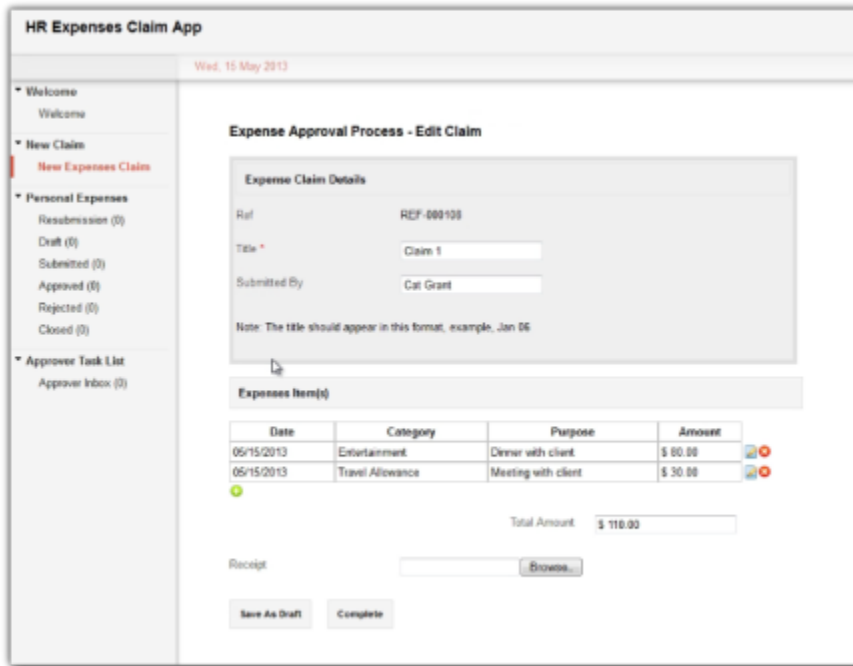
HR Expenses Claim App

Wed, 15 May 2013

▾ Welcome
Welcome

▾ New Claim
New Expenses Claim

▾ Personal Expenses
Resubmission (0)
Draft (0)
Submitted (0)
Approved (0)
Rejected (0)
Closed (0)

▾ Approver Task List
Approver Inbox (0)

Expense Approval Process - Edit Claim

Expense Claim Details

Ref REF-000100

Title * Claim 1

Submitted By Cat Grant

Note: The title should appear in this format, example, Jan 06

Expenses Item(s)

| Date | Category | Purpose | Amount |
|---|---|---|---|
| 05/15/2013 | Entertainment | Dinner with client | $ 80.00 |
| 05/15/2013 | Travel Allowance | Meeting with client | $ 30.00 |

Total Amount $ 110.00

Receipt Browse...

Save As Draft Complete